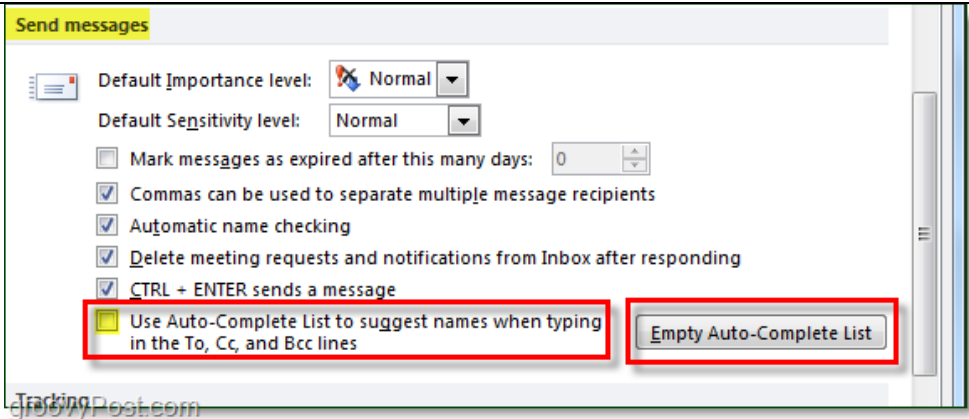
Send messages

Default Importance level: Normal

Default Sensitivity level: Normal

Mark messages as expired after this many days: 0

Commas can be used to separate multiple message recipients

Automatic name checking

Delete meeting requests and notifications from Inbox after responding

CTRL + ENTER sends a message

Use Auto-Complete List to suggest names when typing in the To, Cc, and Bcc lines

Empty Auto-Complete List

Tracking

groovyPost.com